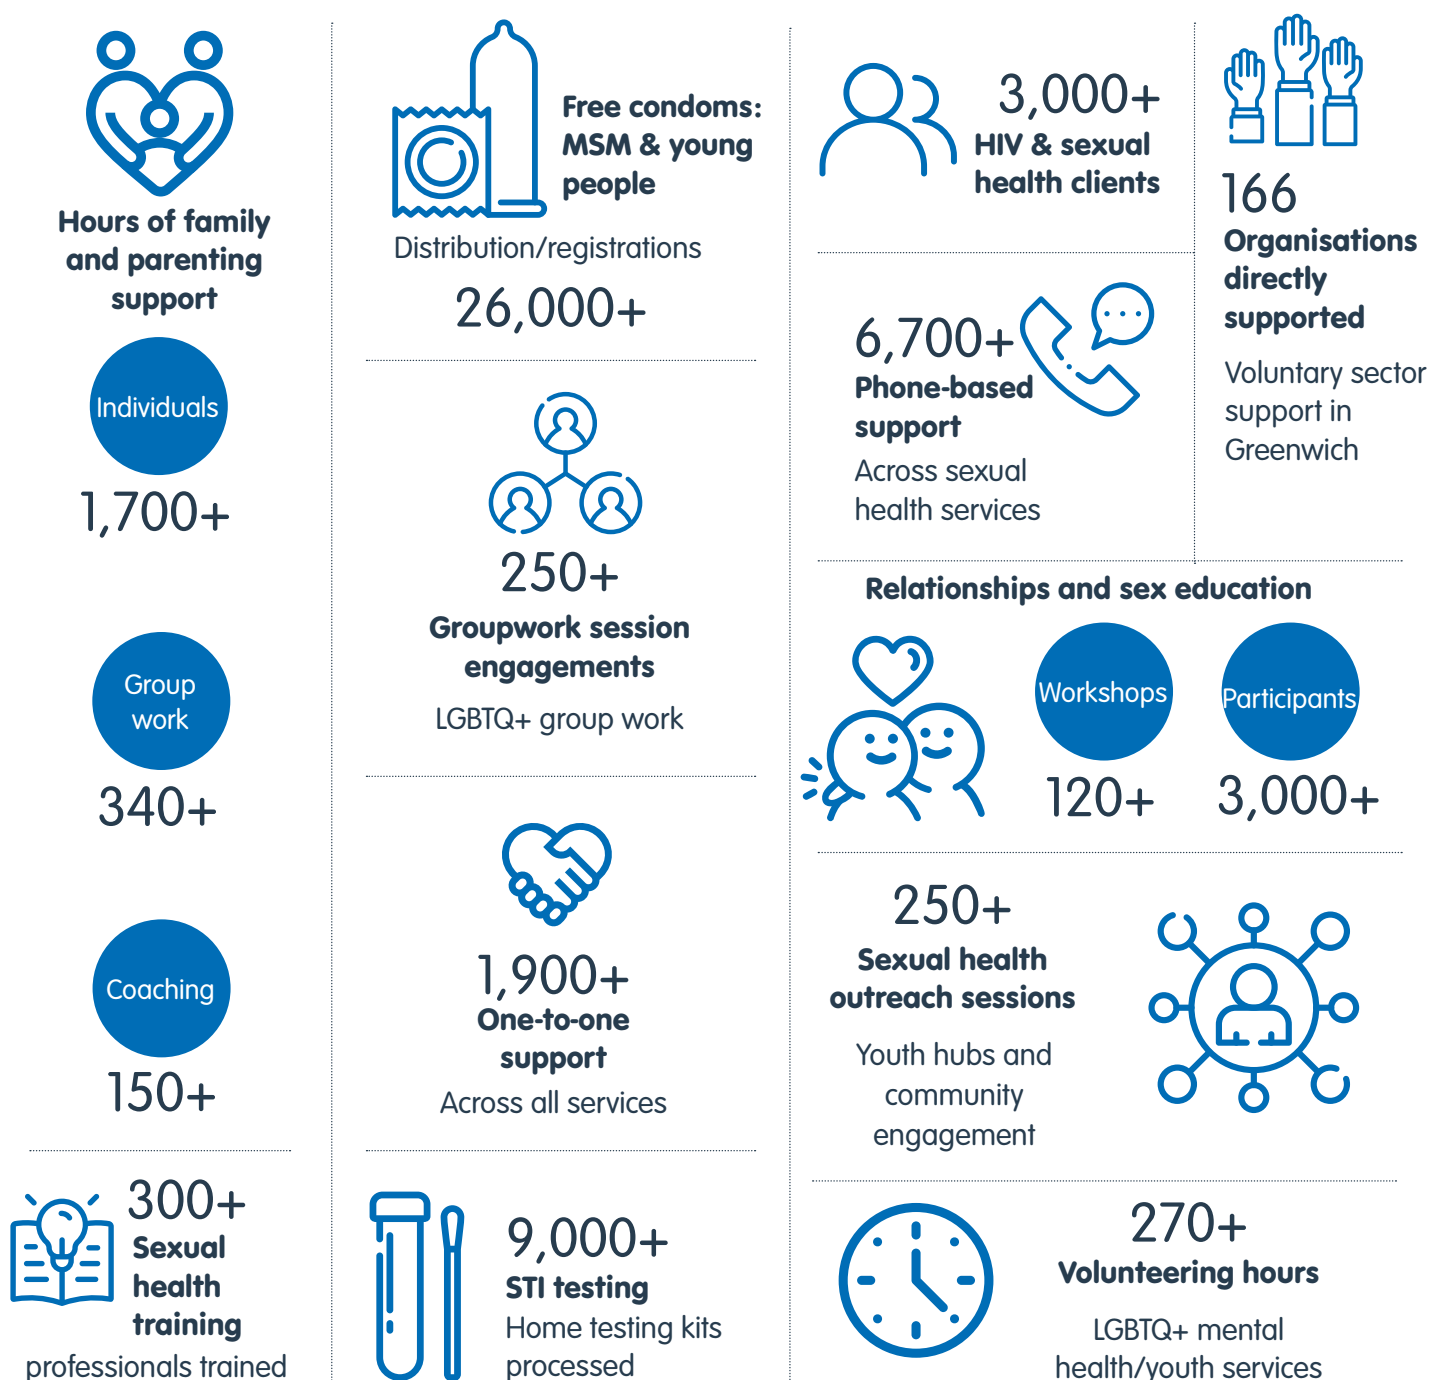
Hours of family and parenting support

Individuals

1,700+

Group work

340+

Coaching

150+

300+
Sexual health training
professionals trained

Free condoms: MSM & young people

Distribution/registrations

26,000+

250+
Groupwork session engagements
LGBTQ+ group work

1,900+
One-to-one support
Across all services

9,000+
STI testing
Home testing kits processed

3,000+
HIV & sexual health clients

6,700+
Phone-based support
Across sexual health services

166
Organisations directly supported
Voluntary sector support in Greenwich

Relationships and sex education

Workshops
120+

Participants
3,000+

250+
Sexual health outreach sessions
Youth hubs and community engagement

270+
Volunteering hours
LGBTQ+ mental health/youth services